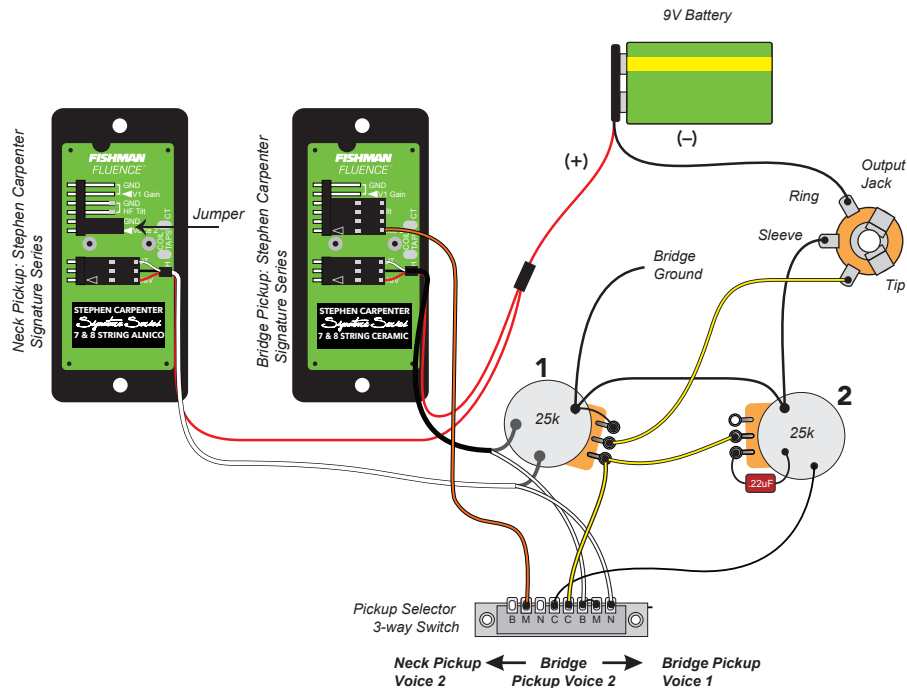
9V Battery

(–)

(+)

Output Jack

Ring

Sleeve

Tip

Neck Pickup: Stephen Carpenter Signature Series

FISHMAN
FLUENCE

GND
V1 Gain
GND
HF Tilt
GND

STEPHEN CARPENTER
Signature Series
7 & 8 STRING ALNICO

Jumper

Bridge Pickup: Stephen Carpenter Signature Series

FISHMAN
FLUENCE

GND
V1 Gain

STEPHEN CARPENTER
Signature Series
7 & 8 STRING CERAMIC

Bridge Ground

1

25k

2

25k

22uF

Pickup Selector 3-way Switch

B M N C C B M N

Neck Pickup Voice 2

Bridge Pickup Voice 2

Bridge Pickup Voice 1